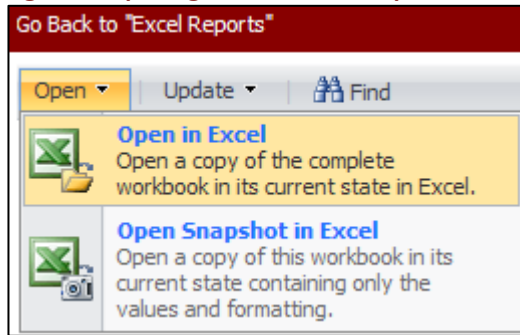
Go Back to "Excel Reports"

Open ▾ Update ▾ Find

Open in Excel
Open a copy of the complete workbook in its current state in Excel.

Open Snapshot in Excel
Open a copy of this workbook in its current state containing only the values and formatting.